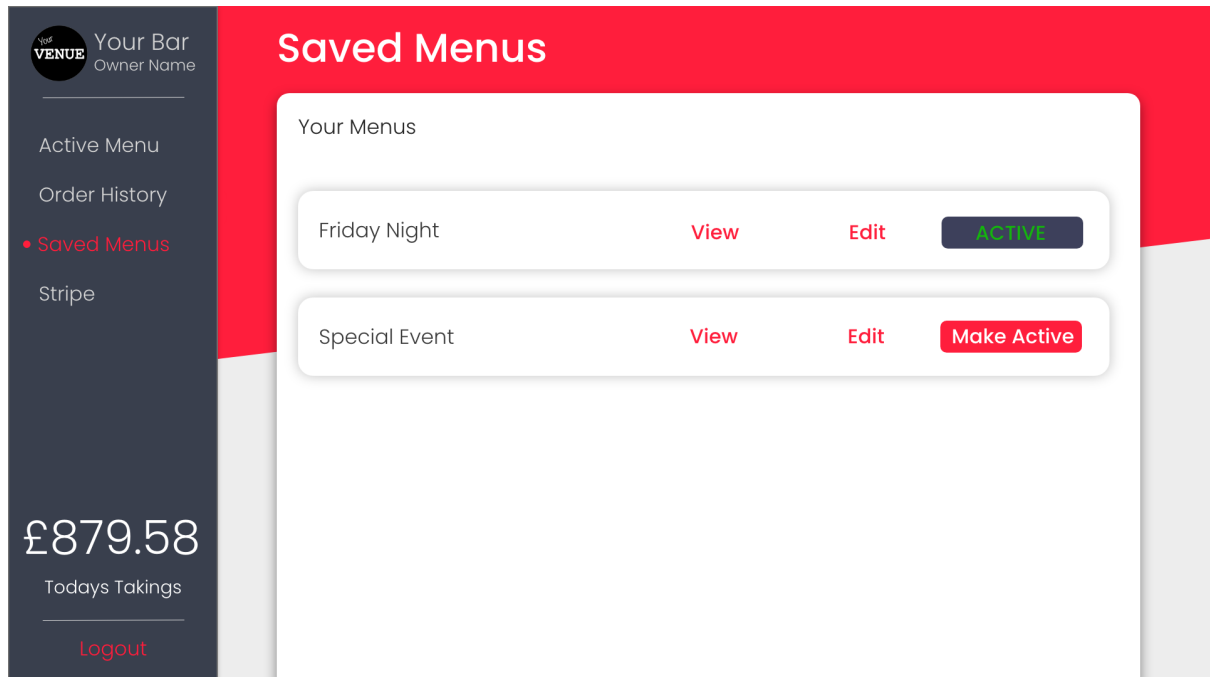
Your VENUE
Your Bar
Owner Name

Active Menu
Order History
• Saved Menus
Stripe

£879.58
Todays Takings

Logout

Saved Menus

Your Menus

Friday Night View Edit ACTIVE

Special Event View Edit Make Active